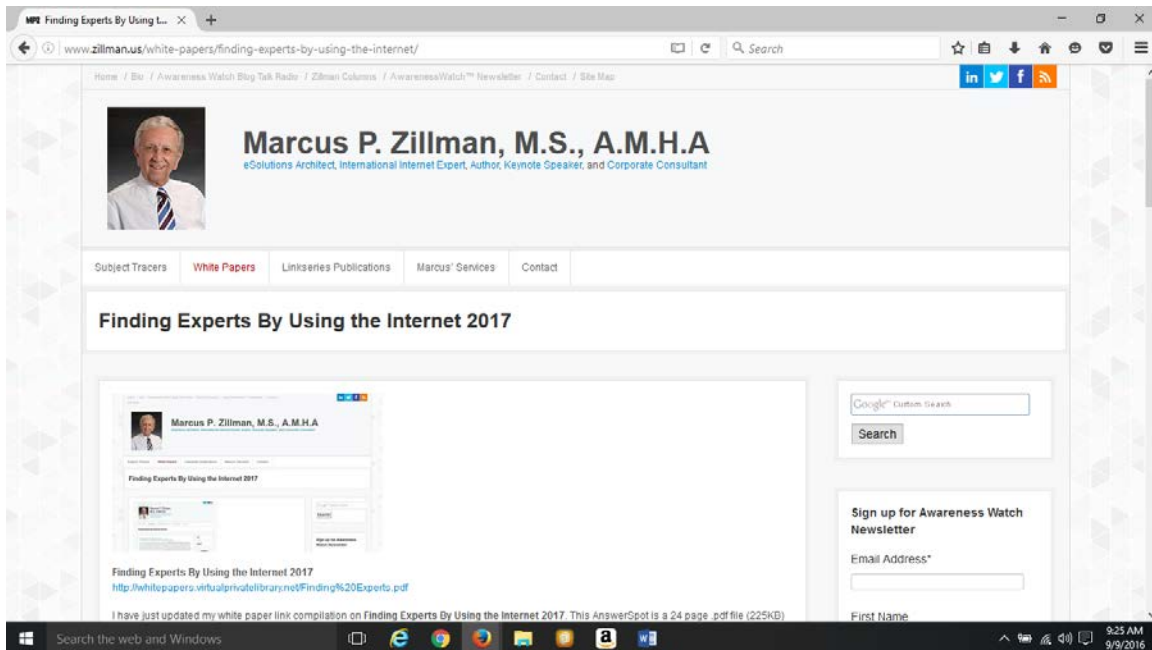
Finding Experts By Using t... ×
www.zillman.us/white-papers/finding-experts-by-using-the-internet/
Search

Home / Bio / Awareness Watch Blog Talk Radio / Zillman Columns / AwarenessWatch™ Newsletter / Contact / Site Map

in f

Marcus P. Zillman, M.S., A.M.H.A
eSolutions Architect, International Internet Expert, Author, Keynote Speaker, and Corporate Consultant

Subject Tracers | White Papers | Linkseries Publications | Marcus' Services | Contact

Finding Experts By Using the Internet 2017

Marcus P. Zillman, M.S., A.M.H.A
Finding Experts By Using the Internet 2017

Finding Experts By Using the Internet 2017
http://whitepapers.virtualprivatelibrary.net/Finding%20Experts.pdf

I have just updated my white paper link compilation on Finding Experts By Using the Internet 2017. This AnswerSpot is a 24 page .pdf file (225KB)

Google™ Custom Search
Search

Sign up for Awareness Watch Newsletter
Email Address*
First Name

Search the web and Windows
9:25 AM
9/9/2016